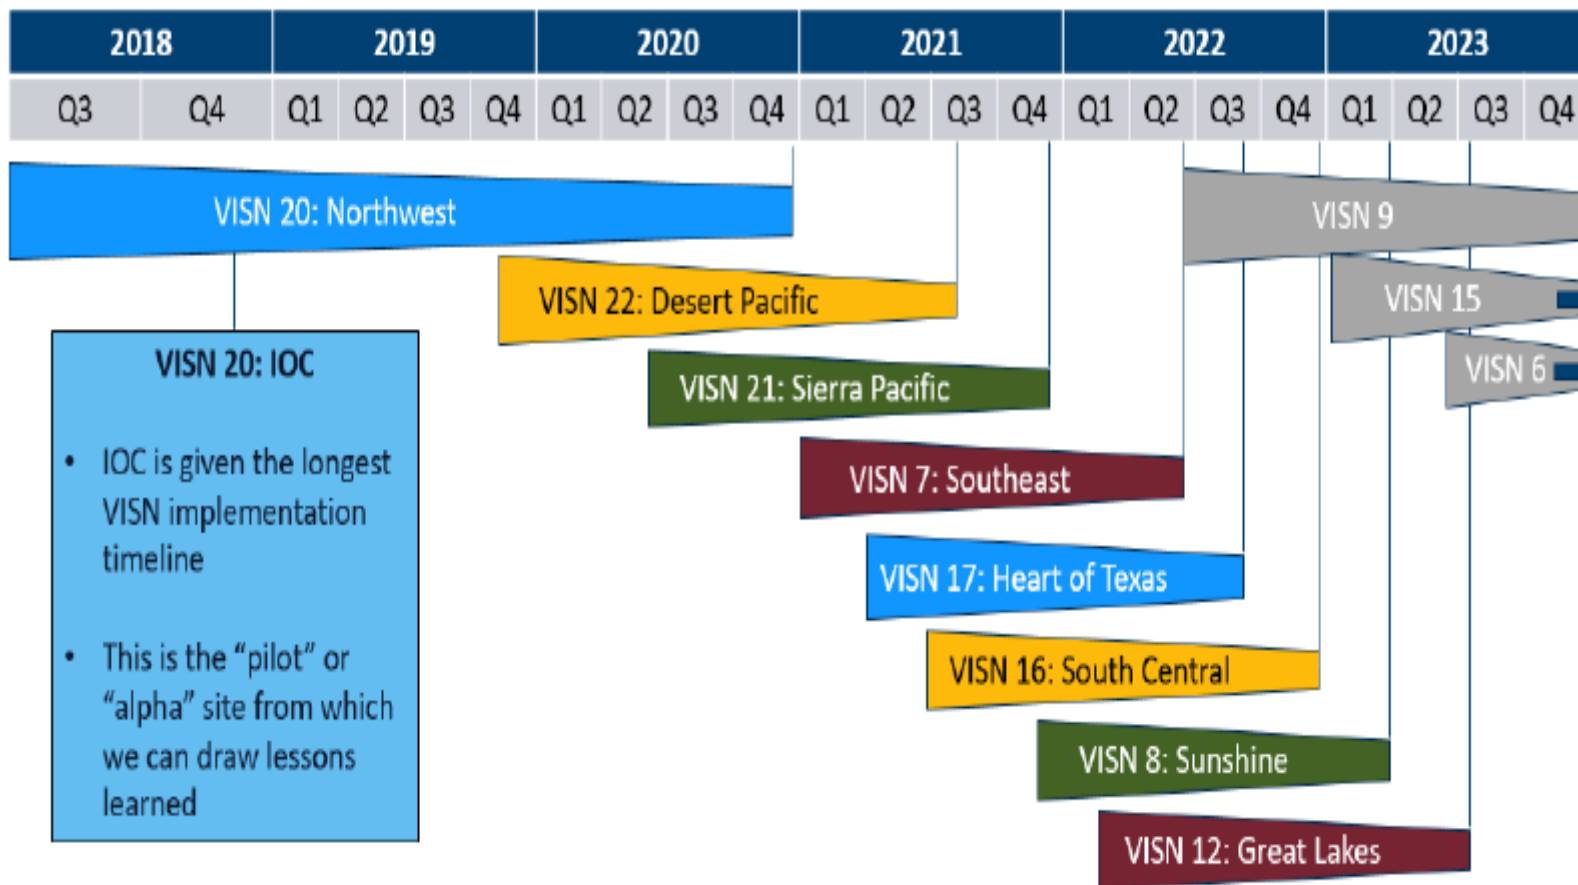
| 2018 | | 2019 | | | | 2020 | | | | 2021 | | | | 2022 | | | | 2023 | | | |
|---|---|---|---|---|---|---|---|---|---|---|---|---|---|---|---|---|---|---|---|---|---|
| Q3 | Q4 | Q1 | Q2 | Q3 | Q4 | Q1 | Q2 | Q3 | Q4 | Q1 | Q2 | Q3 | Q4 | Q1 | Q2 | Q3 | Q4 | Q1 | Q2 | Q3 | Q4 |

VISN 20: Northwest

VISN 9

VISN 22: Desert Pacific

VISN 15

VISN 6

VISN 20: IOC

• IOC is given the longest VISN implementation timeline

• This is the "pilot" or "alpha" site from which we can draw lessons learned

VISN 21: Sierra Pacific

VISN 7: Southeast

VISN 17: Heart of Texas

VISN 16: South Central

VISN 8: Sunshine

VISN 12: Great Lakes